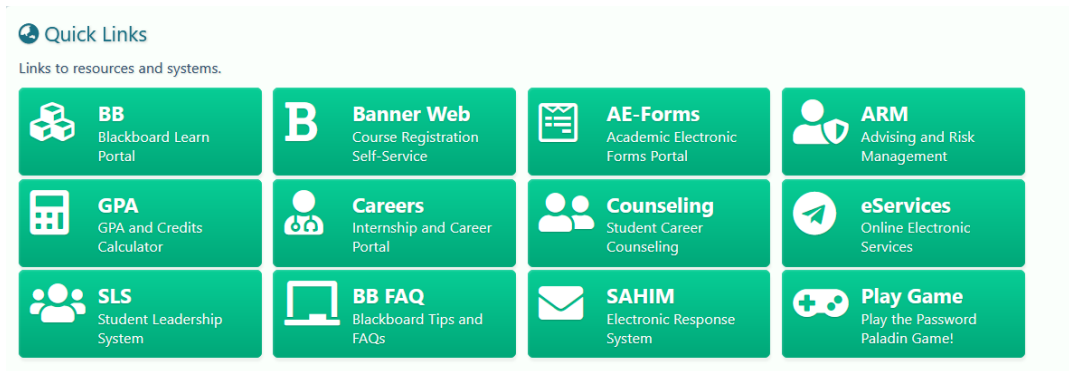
Quick Links

Links to resources and systems.

BB
Blackboard Learn Portal

Banner Web
Course Registration Self-Service

AE-Forms
Academic Electronic Forms Portal

ARM
Advising and Risk Management

GPA
GPA and Credits Calculator

Careers
Internship and Career Portal

Counseling
Student Career Counseling

eServices
Online Electronic Services

SLS
Student Leadership System

BB FAQ
Blackboard Tips and FAQs

SAHIM
Electronic Response System

Play Game
Play the Password Paladin Game!